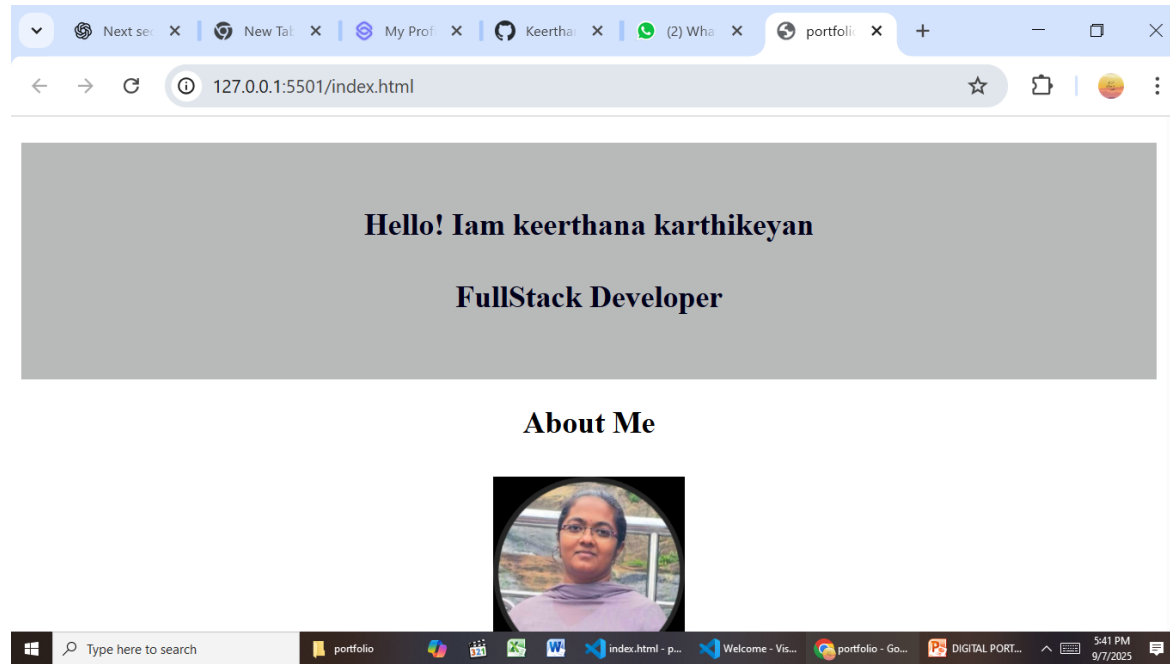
Next sec ✕ | New Tab ✕ | My Prof ✕ | Keerthan ✕ | (2) Wha ✕ | portfolio ✕ | +

127.0.0.1:5501/index.html

Hello! Iam keerthana karthikeyan

FullStack Developer

About Me

Type here to search | portfolio | index.html - p... | Welcome - Vis... | portfolio - Go... | DIGITAL PORT... | 5:41 PM 9/7/2025